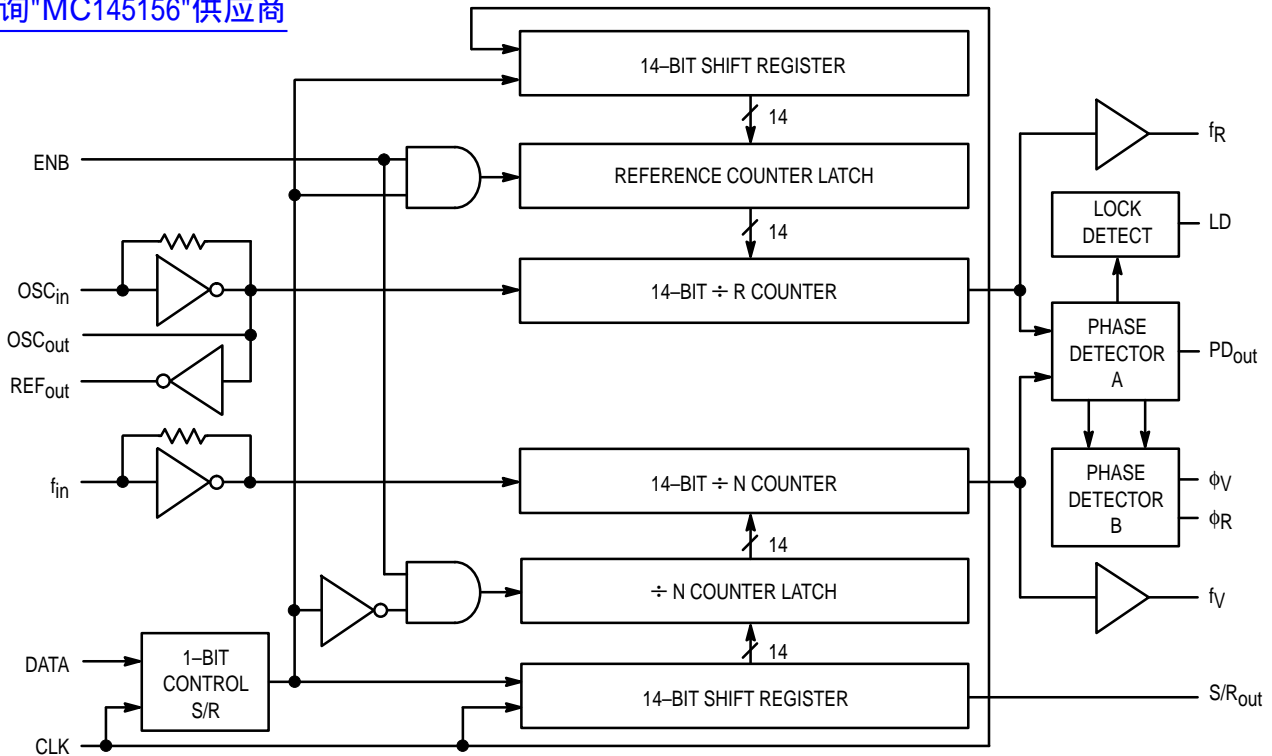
询"MC145156"供应商

14–BIT SHIFT REGISTER

14

ENB

REFERENCE COUNTER LATCH

14

$OSC_{in}$

14–BIT ÷ R COUNTER

$OSC_{out}$

$REF_{out}$

$f_{in}$

14–BIT ÷ N COUNTER

14

÷ N COUNTER LATCH

14

DATA

1–BIT CONTROL S/R

14–BIT SHIFT REGISTER

CLK

$f_R$

LOCK DETECT

LD

PHASE DETECTOR A

$PD_{out}$

PHASE DETECTOR B

$\phi V$

$\phi R$

$f_V$

$S/R_{out}$